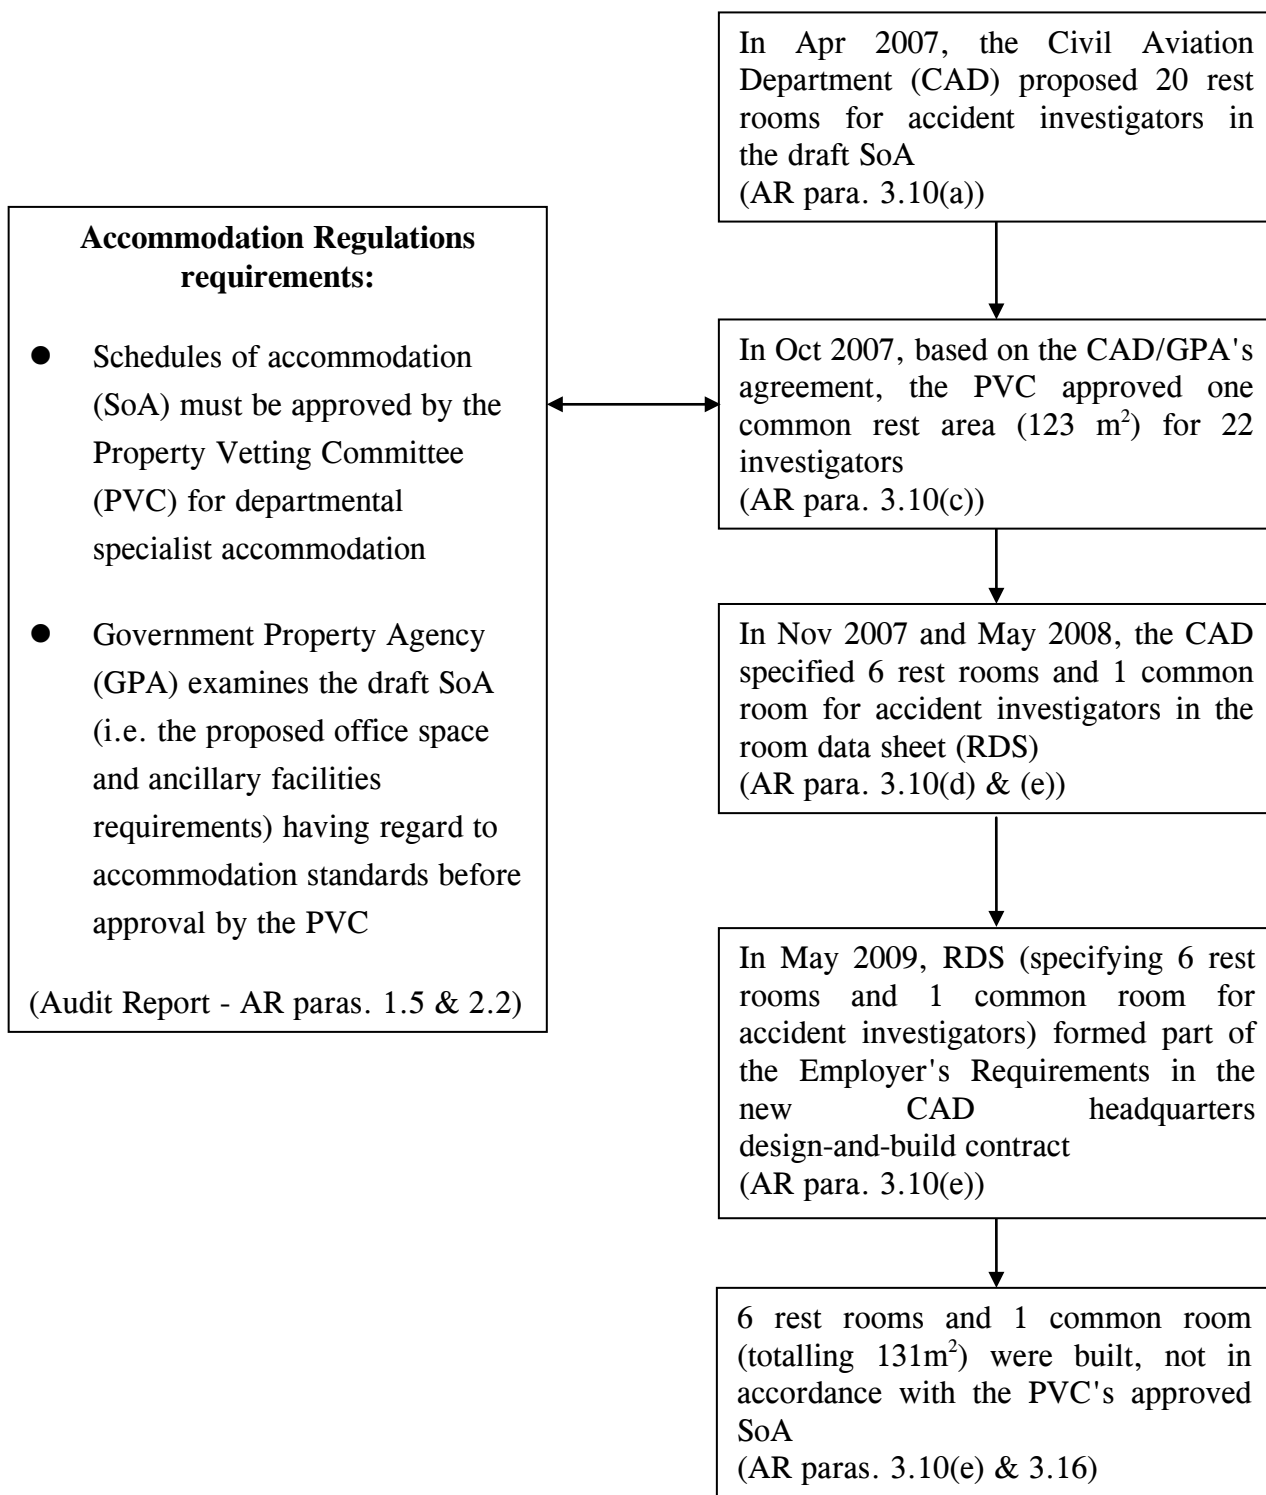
Accommodation Regulations requirements:

- Schedules of accommodation (SoA) must be approved by the Property Vetting Committee (PVC) for departmental specialist accommodation

- Government Property Agency (GPA) examines the draft SoA (i.e. the proposed office space and ancillary facilities requirements) having regard to accommodation standards before approval by the PVC

(Audit Report - AR paras. 1.5 & 2.2)

In Apr 2007, the Civil Aviation Department (CAD) proposed 20 rest rooms for accident investigators in the draft SoA
(AR para. 3.10(a))

In Oct 2007, based on the CAD/GPA's agreement, the PVC approved one common rest area (123 $m^2$) for 22 investigators
(AR para. 3.10(c))

In Nov 2007 and May 2008, the CAD specified 6 rest rooms and 1 common room for accident investigators in the room data sheet (RDS)
(AR para. 3.10(d) & (e))

In May 2009, RDS (specifying 6 rest rooms and 1 common room for accident investigators) formed part of the Employer's Requirements in the new CAD headquarters design-and-build contract
(AR para. 3.10(e))

6 rest rooms and 1 common room (totalling 131$m^2$) were built, not in accordance with the PVC's approved SoA
(AR paras. 3.10(e) & 3.16)